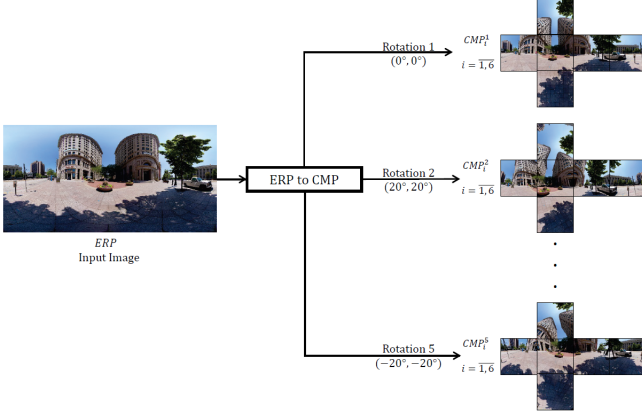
$ERP$
Input Image

ERP to CMP

Rotation 1
$(0°, 0°)$

$CMP_i^1$
$i = \overline{1,6}$

Rotation 2
$(20°, 20°)$

$CMP_i^2$
$i = \overline{1,6}$

Rotation 5
$(-20°, -20°)$

$CMP_i^5$
$i = \overline{1,6}$